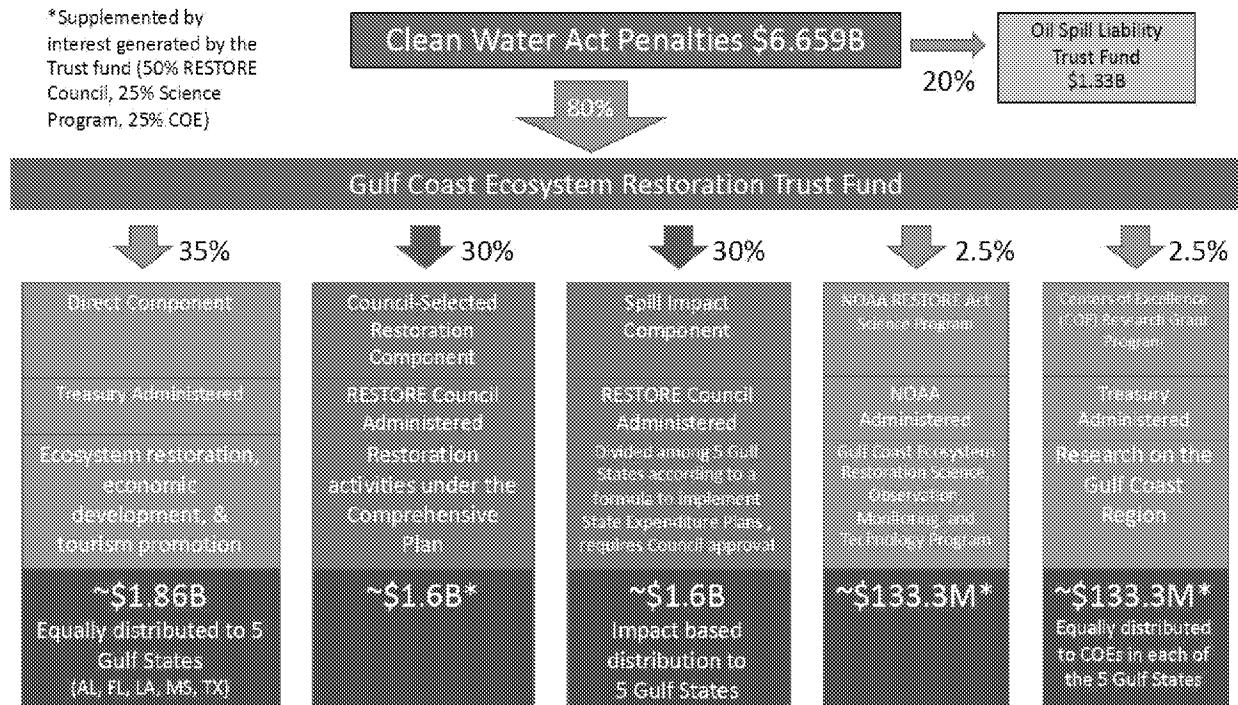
*Supplemented by interest generated by the Trust fund (50% RESTORE Council, 25% Science Program, 25% COE)

Clean Water Act Penalties \$6.659B

20%

Oil Spill Liability Trust Fund \$1.33B

80%

Gulf Coast Ecosystem Restoration Trust Fund

35%

Direct Component

Treasury Administered

Ecosystem restoration, economic development, & tourism promotion

~\$1.86B
Equally distributed to 5 Gulf States (AL, FL, LA, MS, TX)

30%

Council-Selected Restoration Component

RESTORE Council Administered

Restoration activities under the Comprehensive Plan

~\$1.6B*

30%

Spill Impact Component

RESTORE Council Administered

Divided among 5 Gulf States according to a formula to implement State Expenditure Plans, requires Council approval

~\$1.6B
Impact based distribution to 5 Gulf States

2.5%

NOAA RESTORE Act Science Program

NOAA Administered

Gulf Coast Ecosystem Restoration Science, Observation, Monitoring, and Technology Program

~\$133.3M*

2.5%

Centers of Excellence (COE) Research Grant Program

Treasury Administered

Research on the Gulf Coast Region

~\$133.3M*
Equally distributed to COEs in each of the 5 Gulf States